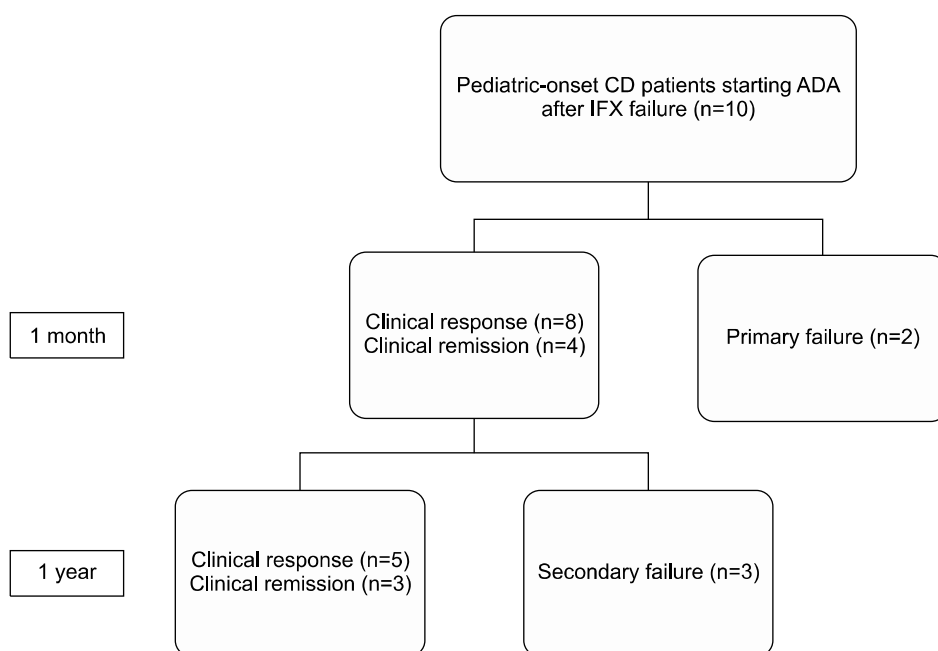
Pediatric-onset CD patients starting ADA after IFX failure (n=10)

1 month

Clinical response (n=8)
Clinical remission (n=4)

Primary failure (n=2)

1 year

Clinical response (n=5)
Clinical remission (n=3)

Secondary failure (n=3)